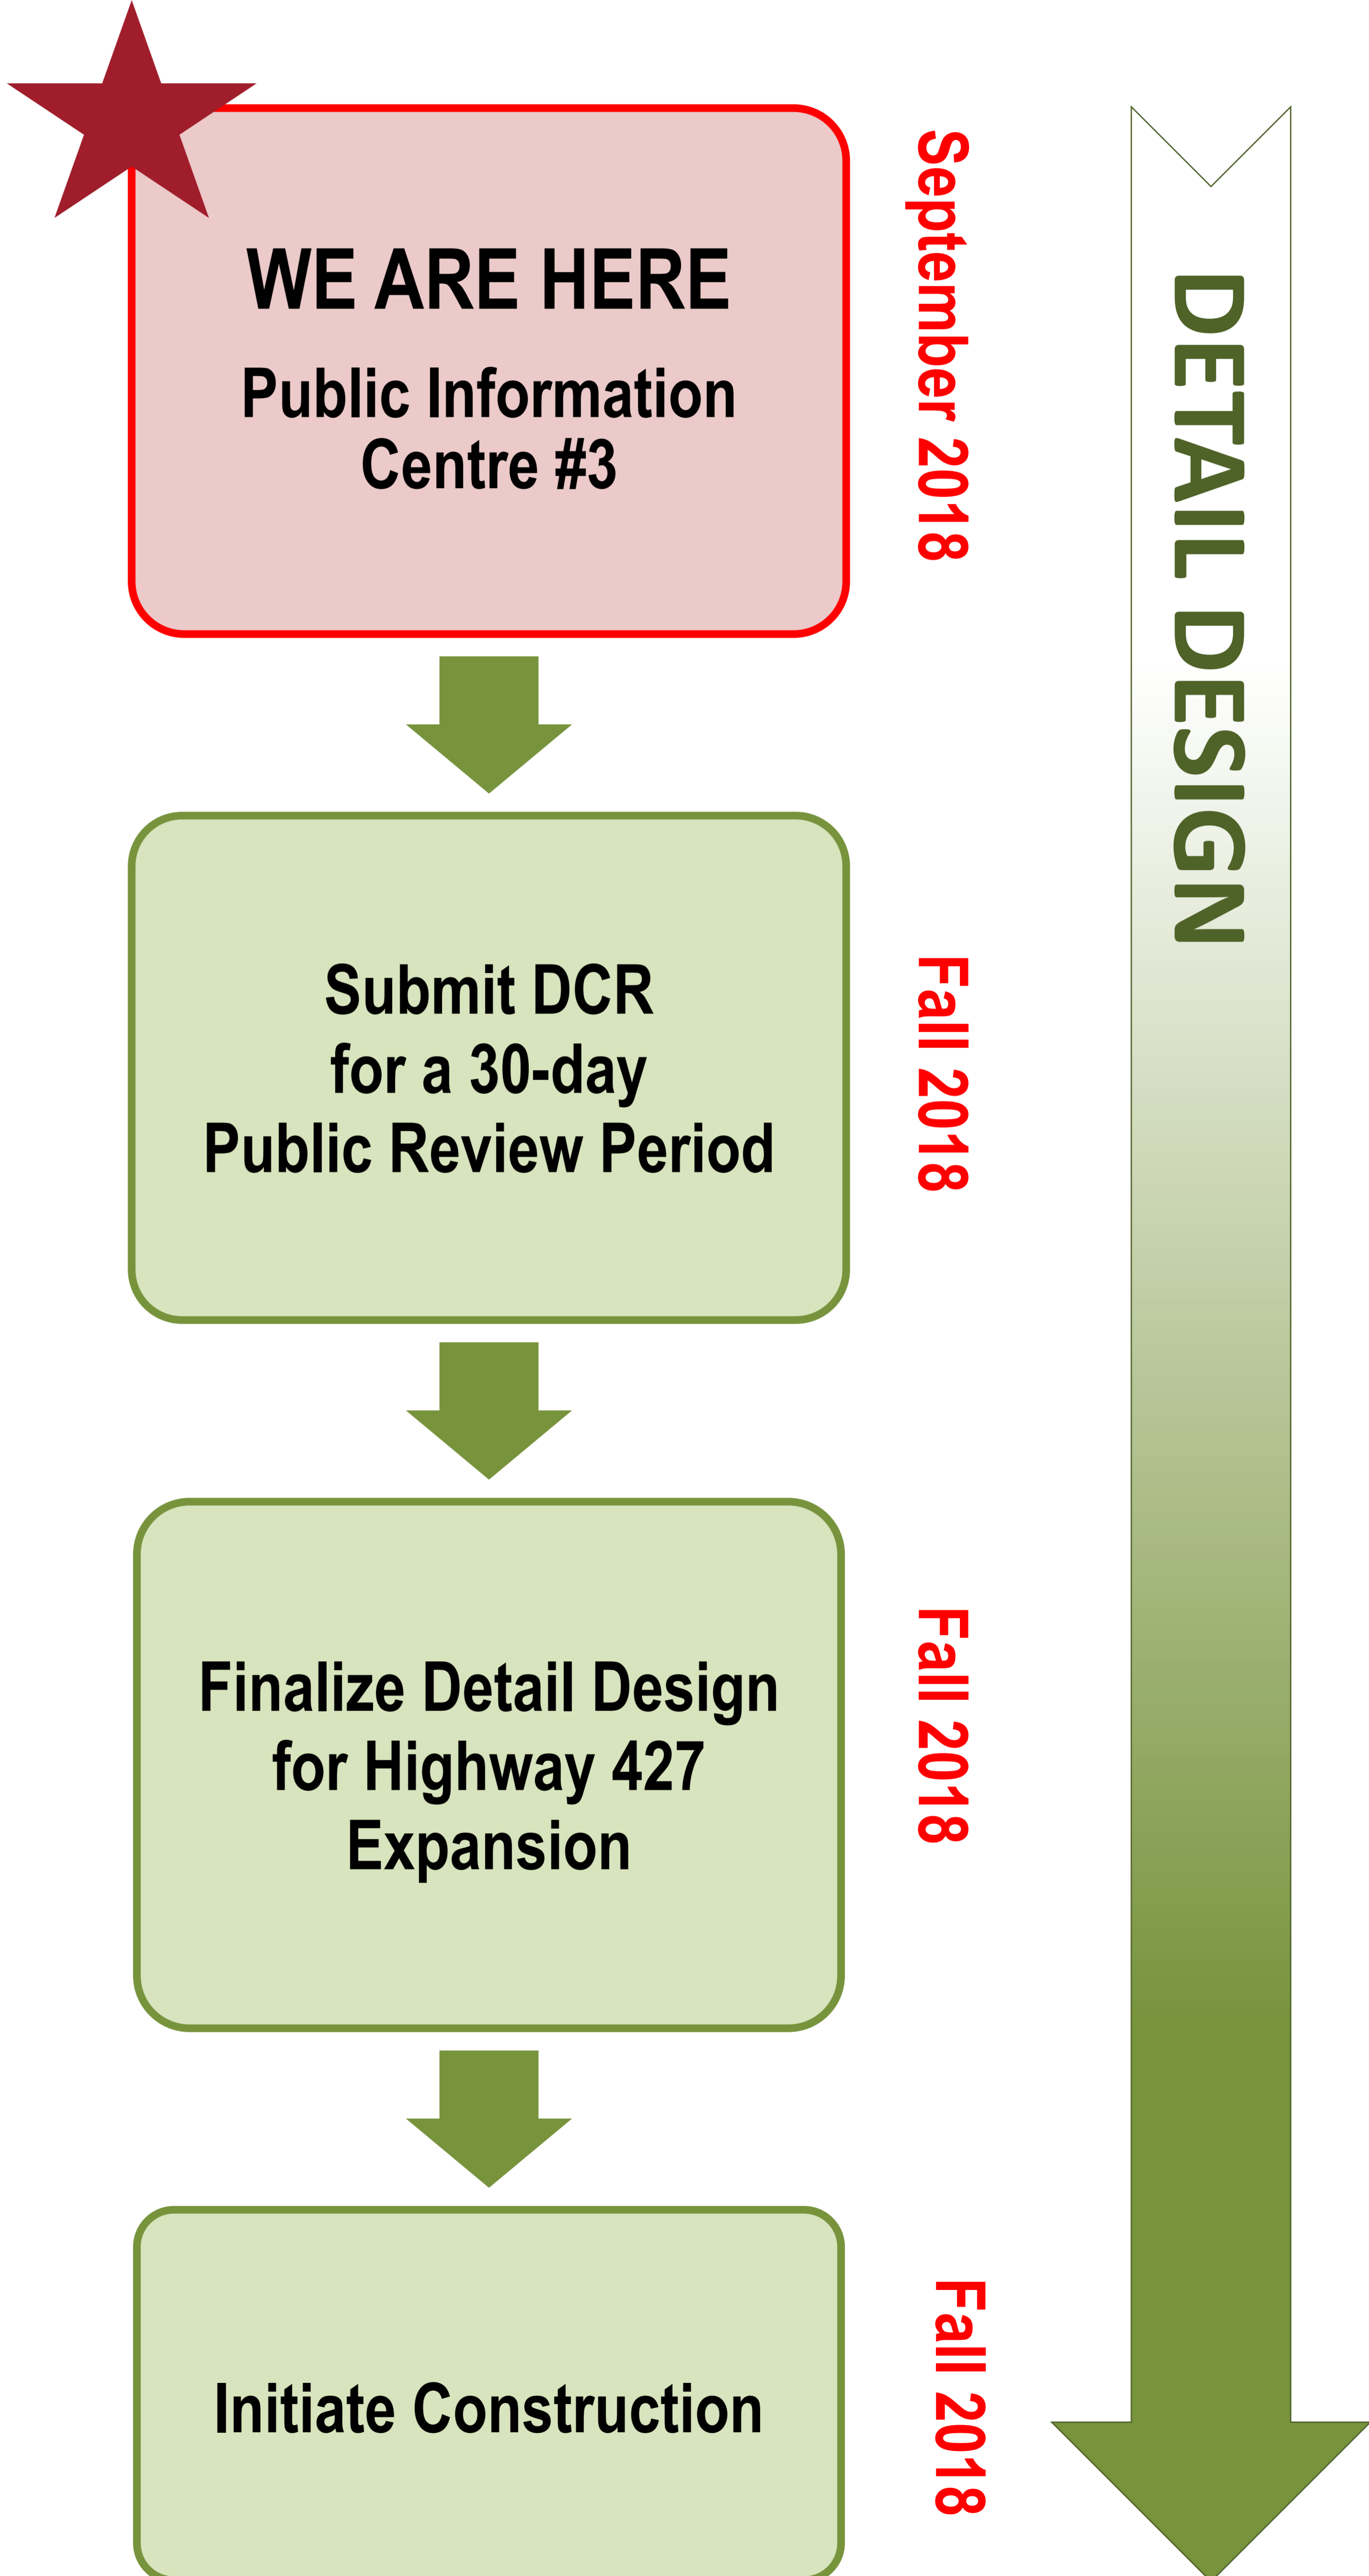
WE ARE HERE

Public Information Centre #3

September 2018

DETAIL DESIGN

Submit DCR for a 30-day Public Review Period

Fall 2018

Finalize Detail Design for Highway 427 Expansion

Fall 2018

Initiate Construction

Fall 2018